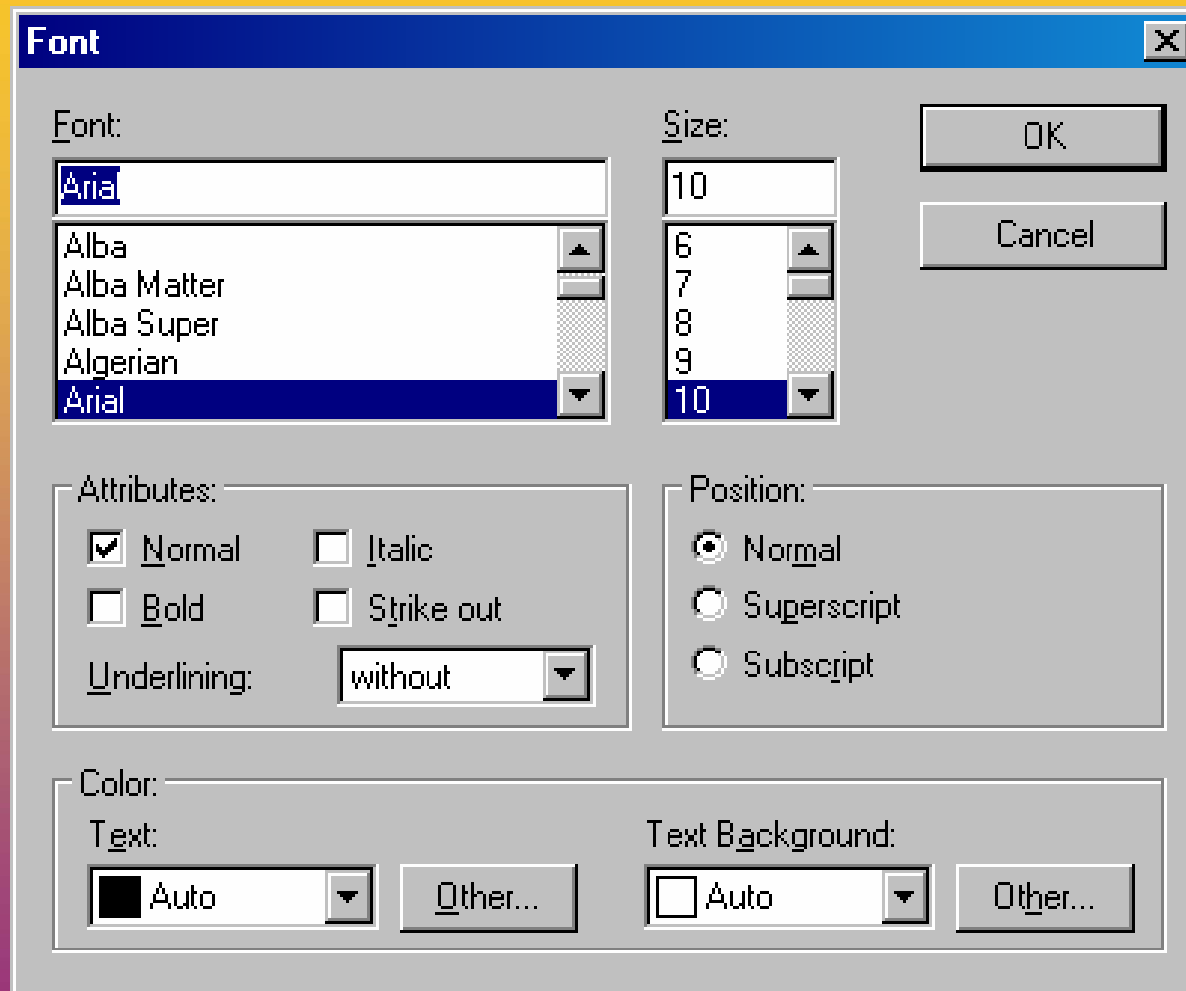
Font

Font:

Arial

Alba
Alba Matter
Alba Super
Algerian
Arial

Size:

10

6
7
8
9
10

OK

Cancel

Attributes:

Normal
Italic
Bold
Strike out
Underlining: without

Position:

Normal
Superscript
Subscript

Color:

Text:
Auto
Other...

Text Background:
Auto
Other...